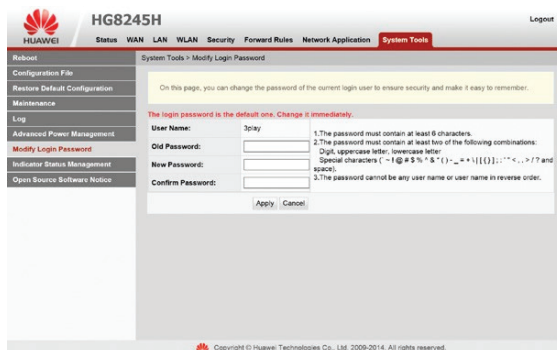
HUAWEI HG8245H

Logout

Status WAN LAN WLAN Security Forward Rules Network Application System Tools

Reboot
Configuration File
Restore Default Configuration
Maintenance
Log
Advanced Power Management
Modify Login Password
Indicator Status Management
Open Source Software Notice

System Tools > Modify Login Password

On this page, you can change the password of the current login user to ensure security and make it easy to remember.

The login password is the default one. Change it immediately.

| User Name: | 3play |
|---|---|
| Old Password: | |
| New Password: | |
| Confirm Password: | |

1.The password must contain at least 6 characters.
2.The password must contain at least two of the following combinations:
Digit, uppercase letter, lowercase letter
Special characters ( ~ ! @ # $ % ^ & * ( ) - _ = + \ | [ { } ] ; : ' " < , . > / ? and space).
3.The password cannot be any user name or user name in reverse order.

Apply Cancel

Copyright © Huawei Technologies Co., Ltd. 2009-2014. All rights reserved.